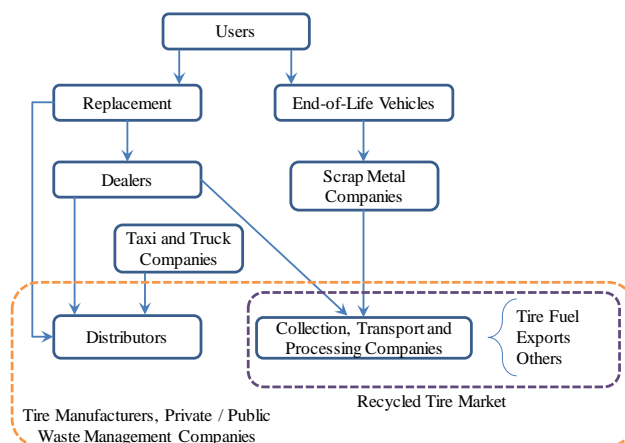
Users

Replacement

End-of-Life Vehicles

Dealers

Scrap Metal Companies

Taxi and Truck Companies

Distributors

Collection, Transport and Processing Companies

Tire Fuel
Exports
Others

Recycled Tire Market

Tire Manufacturers, Private / Public Waste Management Companies